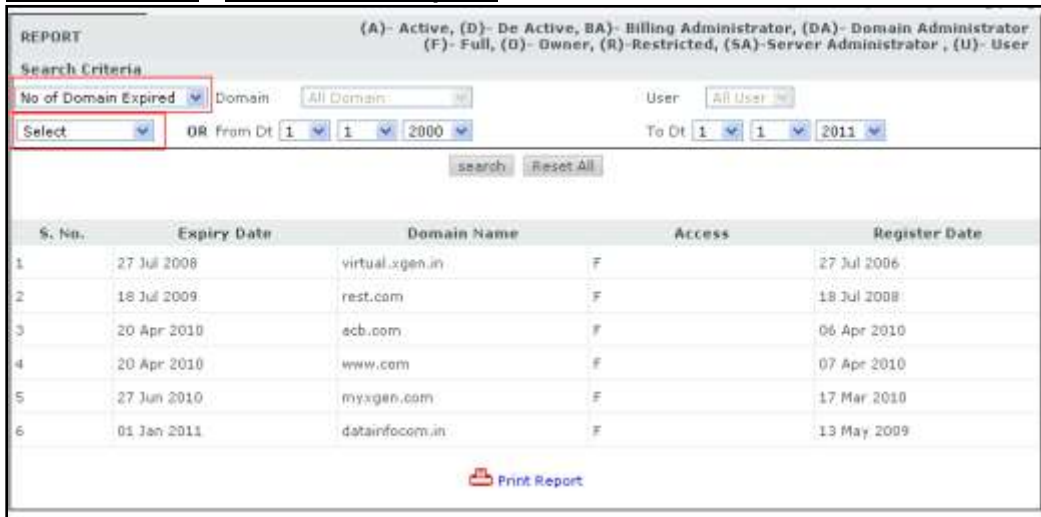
REPORT

(A)- Active, (D)- De Active, BA)- Billing Administrator, (DA)- Domain Administrator (F)- Full, (O)- Owner, (R)-Restricted, (SA)-Server Administrator , (U)- User

Search Criteria

No of Domain Expired Domain All Domain User All User

Select OR From Dt 1 1 2000 To Dt 1 1 2011

search Reset All

| S. No. | Expiry Date | Domain Name | Access | Register Date |
|---|---|---|---|---|
| 1 | 27 Jul 2008 | virtual.xgen.in | F | 27 Jul 2006 |
| 2 | 18 Jul 2009 | rest.com | F | 18 Jul 2008 |
| 3 | 20 Apr 2010 | acb.com | F | 06 Apr 2010 |
| 4 | 20 Apr 2010 | www.com | F | 07 Apr 2010 |
| 5 | 27 Jun 2010 | myxgen.com | F | 17 Mar 2010 |
| 6 | 01 Jan 2011 | datainfocom.in | F | 13 May 2009 |

Print Report